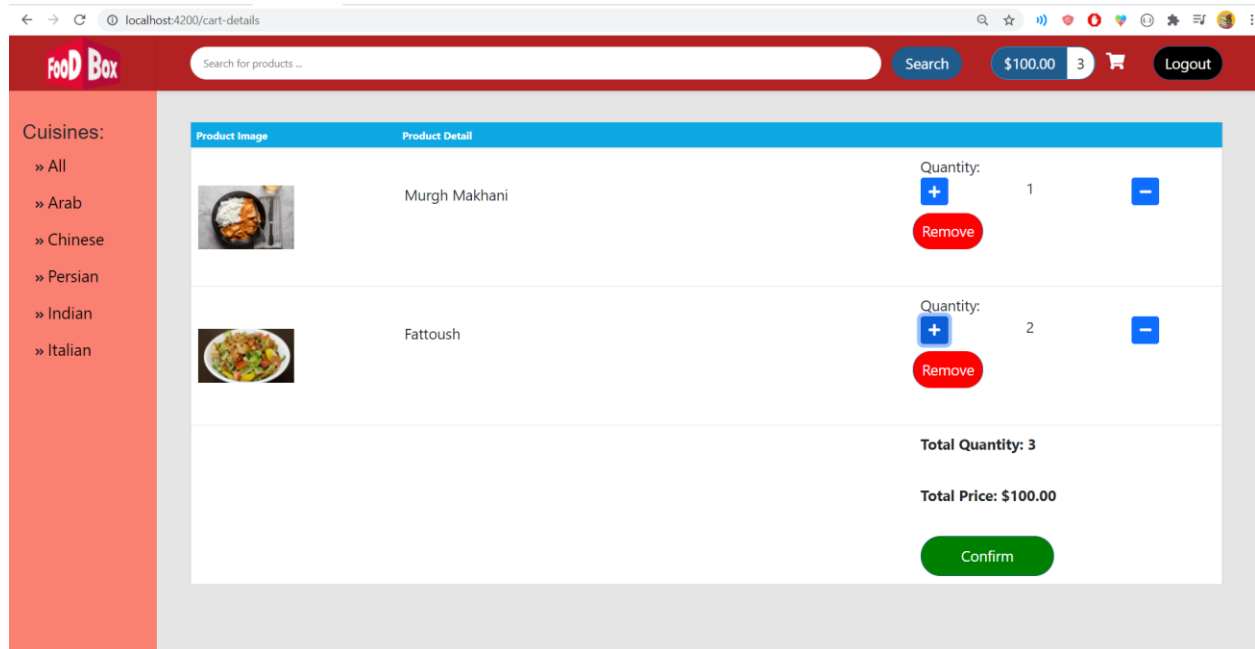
localhost:4200/cart-details

FooD Box

Search for products ...

Search

$100.00 3

Logout

Cuisines:

» All

» Arab

» Chinese

» Persian

» Indian

» Italian

| Product Image | Product Detail | |
|---|---|---|
| | Murgh Makhani | Quantity: + 1 − Remove |
| | Fattoush | Quantity: + 2 − Remove |
| | | **Total Quantity: 3** **Total Price: $100.00** Confirm |